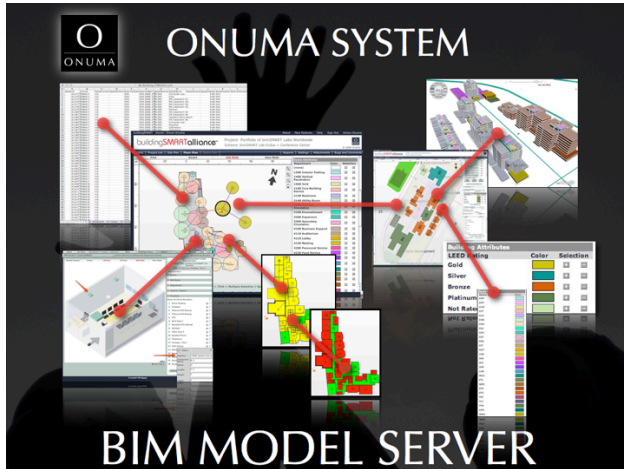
O
ONUMA

ONUMA SYSTEM

buildingSMARTalliance

Building Attributes

| LEED Rating | Color | Selection |
|---|---|---|
| Gold | | |
| Silver | | |
| Bronze | | |
| Platinum | | |
| Not Rated | | |

BIM MODEL SERVER